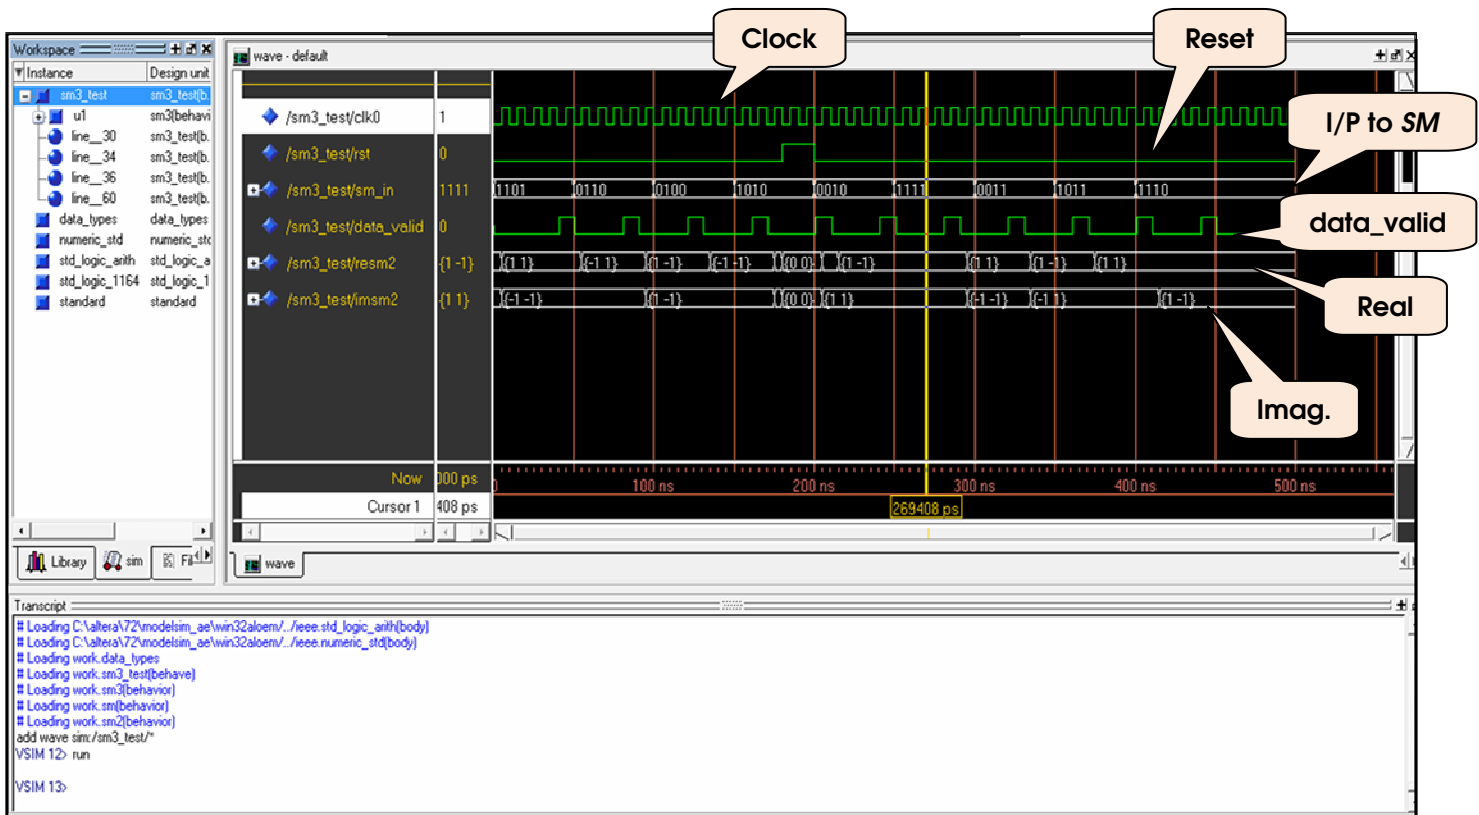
Clock

Reset

I/P to *SM*

data_valid

Real

Imag.

Workspace

Instance | Design unit
sm3_test | sm3_test(b.
u1 | sm3(behavi
line__30 | sm3_test(b.
line__34 | sm3_test(b.
line__36 | sm3_test(b.
line__60 | sm3_test(b.
data_types | data_types
numeric_std | numeric_std
std_logic_arith | std_logic_a
std_logic_1164 | std_logic_1
standard | standard

Library | sim | Fil

wave - default

/sm3_test/clk0 | 1
/sm3_test/rst | 0
/sm3_test/sm_in | 1111
/sm3_test/data_valid | 0
/sm3_test/resm2 | {1 -1}
/sm3_test/imsm2 | {1 1}

1101 0110 0100 1010 0010 1111 0011 1011 1110

{1 1} {-1 1} {1 -1} {-1 1} {0 0} {1 -1} {1 1} {1 -1} {1 1}

{-1 -1} {1 -1} {0 0} {1 1} {-1 -1} {-1 1} {1 -1}

Now | 000 ps
Cursor 1 | 408 ps

100 ns 200 ns 300 ns 400 ns 500 ns

269408 ps

wave

Transcript
# Loading C:\altera\72\modelsim_ae\win32aloem/../ieee.std_logic_arith(body)
# Loading C:\altera\72\modelsim_ae\win32aloem/../ieee.numeric_std(body)
# Loading work.data_types
# Loading work.sm3_test(behave)
# Loading work.sm3(behavior)
# Loading work.sm(behavior)
# Loading work.sm2(behavior)
add wave sim:/sm3_test/*
VSIM 12> run

VSIM 13>